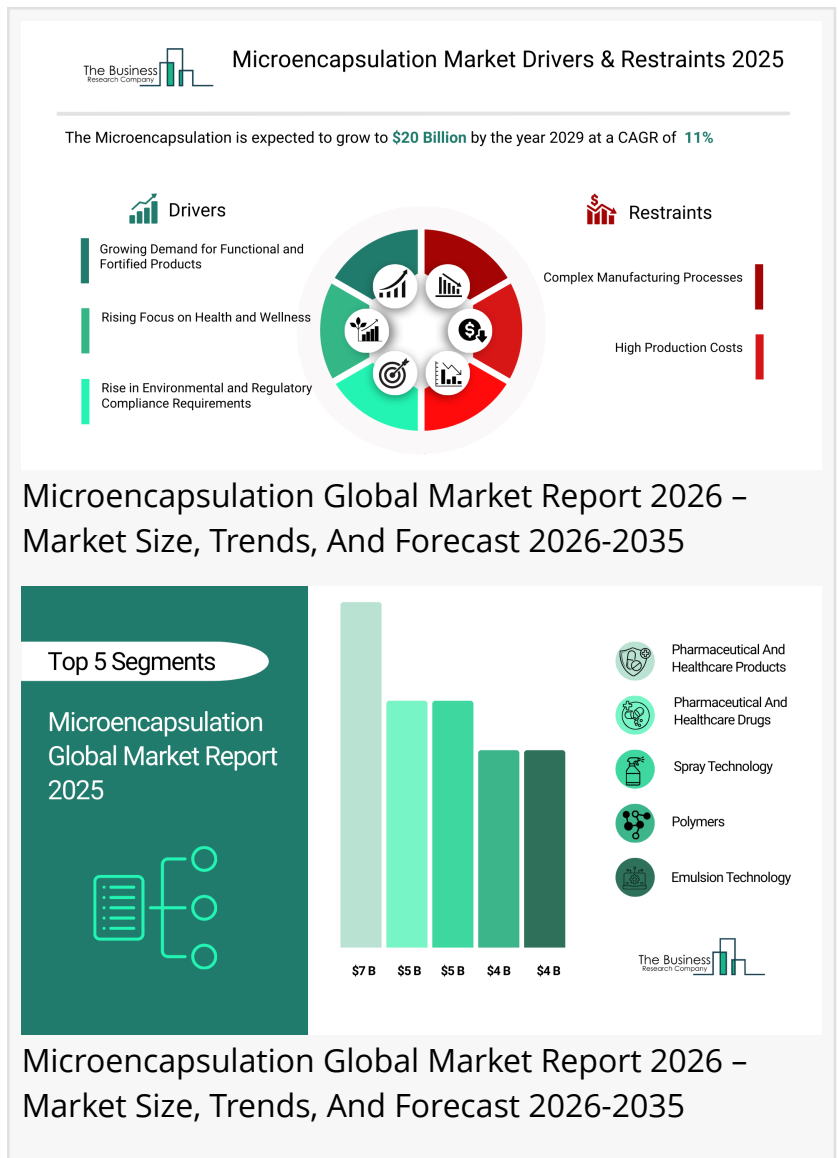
The Business Research Company

Microencapsulation Market Drivers & Restraints 2025

The Microencapsulation is expected to grow to $20 Billion by the year 2029 at a CAGR of 11%

Drivers

Growing Demand for Functional and Fortified Products

Rising Focus on Health and Wellness

Rise in Environmental and Regulatory Compliance Requirements

Restraints

Complex Manufacturing Processes

High Production Costs

Microencapsulation Global Market Report 2026 – Market Size, Trends, And Forecast 2026-2035

Top 5 Segments

Microencapsulation Global Market Report 2025

$7 B
$5 B
$5 B
$4 B
$4 B

Pharmaceutical And Healthcare Products

Pharmaceutical And Healthcare Drugs

Spray Technology

Polymers

Emulsion Technology

The Business Research Company

Microencapsulation Global Market Report 2026 – Market Size, Trends, And Forecast 2026-2035